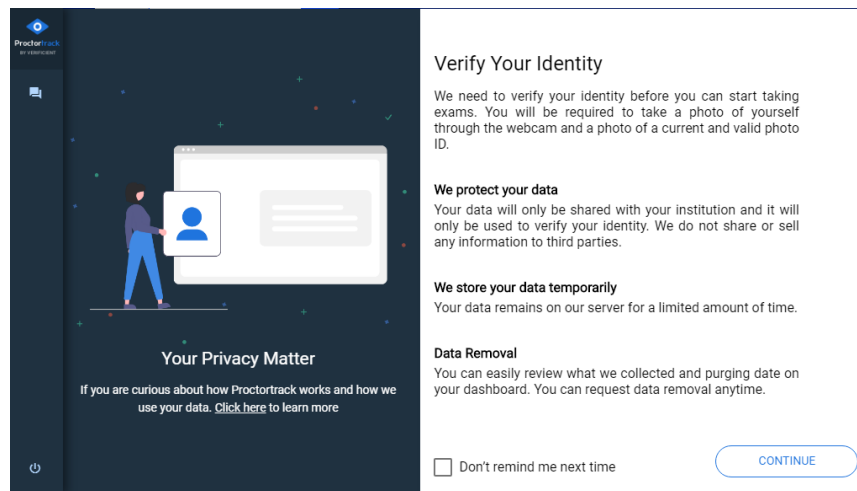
Proctortrack
BY VERIFICIENT

Your Privacy Matter

If you are curious about how Proctortrack works and how we use your data. Click here to learn more

Verify Your Identity

We need to verify your identity before you can start taking exams. You will be required to take a photo of yourself through the webcam and a photo of a current and valid photo ID.

We protect your data
Your data will only be shared with your institution and it will only be used to verify your identity. We do not share or sell any information to third parties.

We store your data temporarily
Your data remains on our server for a limited amount of time.

Data Removal
You can easily review what we collected and purging date on your dashboard. You can request data removal anytime.

Don't remind me next time

CONTINUE